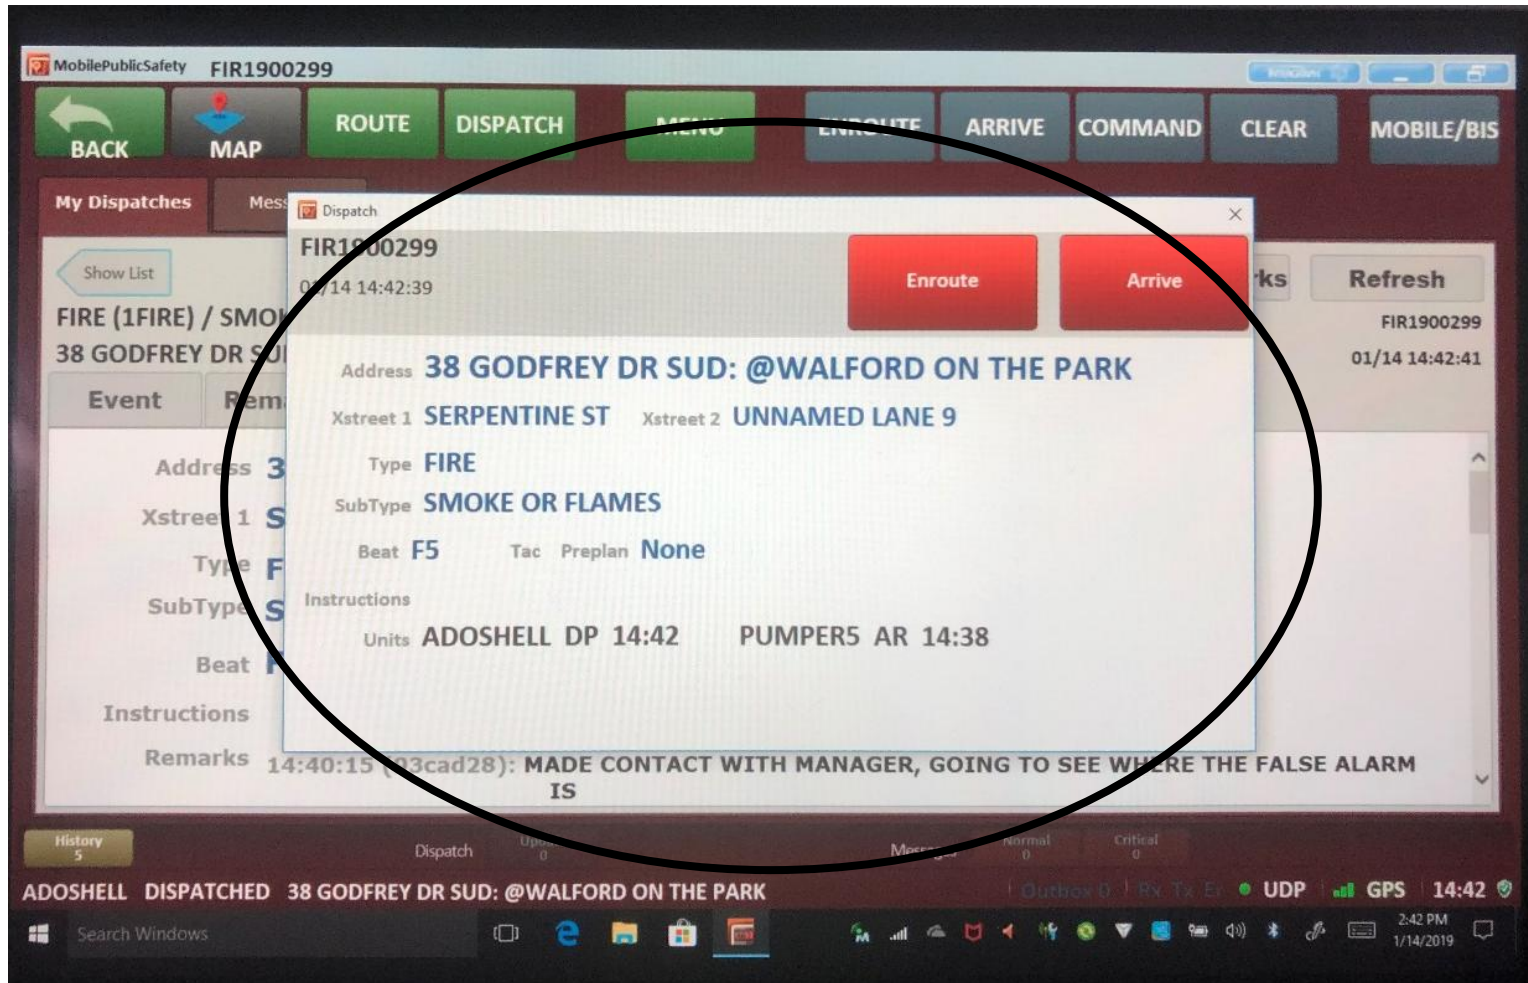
MobilePublicSafety FIR1900299

BACK MAP ROUTE DISPATCH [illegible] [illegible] ARRIVE COMMAND CLEAR MOBILE/BIS

My Dispatches Mess

Show List

FIRE (1FIRE) / SMO

38 GODFREY DR SU

Event Rem

Address 3

Xstreet 1 S

Type F

SubType S

Beat F

Instructions

Remarks 14:40:15 (03cad28): MADE CONTACT WITH MANAGER, GOING TO SEE WHERE THE FALSE ALARM IS

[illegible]ks Refresh

FIR1900299

01/14 14:42:41

Dispatch

FIR1900299

01/14 14:42:39

Enroute Arrive

Address 38 GODFREY DR SUD: @WALFORD ON THE PARK

Xstreet 1 SERPENTINE ST Xstreet 2 UNNAMED LANE 9

Type FIRE

SubType SMOKE OR FLAMES

Beat F5 Tac Preplan None

Instructions

Units ADOSHELL DP 14:42 PUMPER5 AR 14:38

History 5 Dispatch Up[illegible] 0 Mess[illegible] Normal 0 Critical 0

ADOSHELL DISPATCHED 38 GODFREY DR SUD: @WALFORD ON THE PARK

Outbox 0 Rx Tx Er UDP GPS 14:42

Search Windows

2:42 PM 1/14/2019